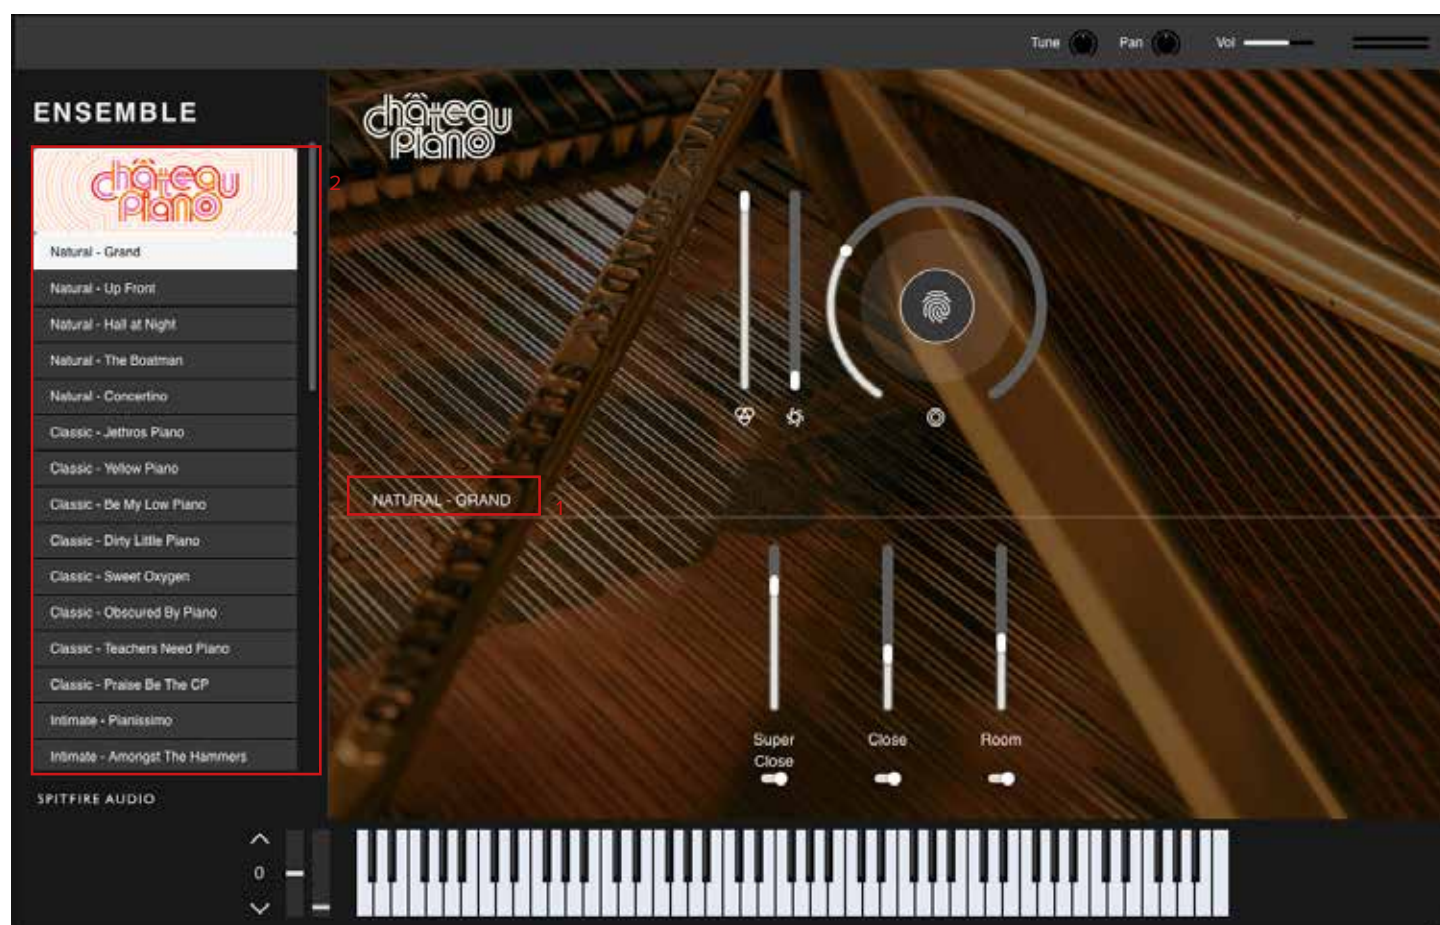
Tune Pan Vol

ENSEMBLE

château Piano

2

Natural - Grand
Natural - Up Front
Natural - Hall at Night
Natural - The Boatman
Natural - Concertino
Classic - Jethros Piano
Classic - Yellow Piano
Classic - Be My Low Piano
Classic - Dirty Little Piano
Classic - Sweet Oxygen
Classic - Obscured By Piano
Classic - Teachers Need Piano
Classic - Praise Be The CP
Intimate - Pianissimo
Intimate - Amongst The Hammers

SPITFIRE AUDIO

château Piano

NATURAL - GRAND

1

Super Close
Close
Room

0